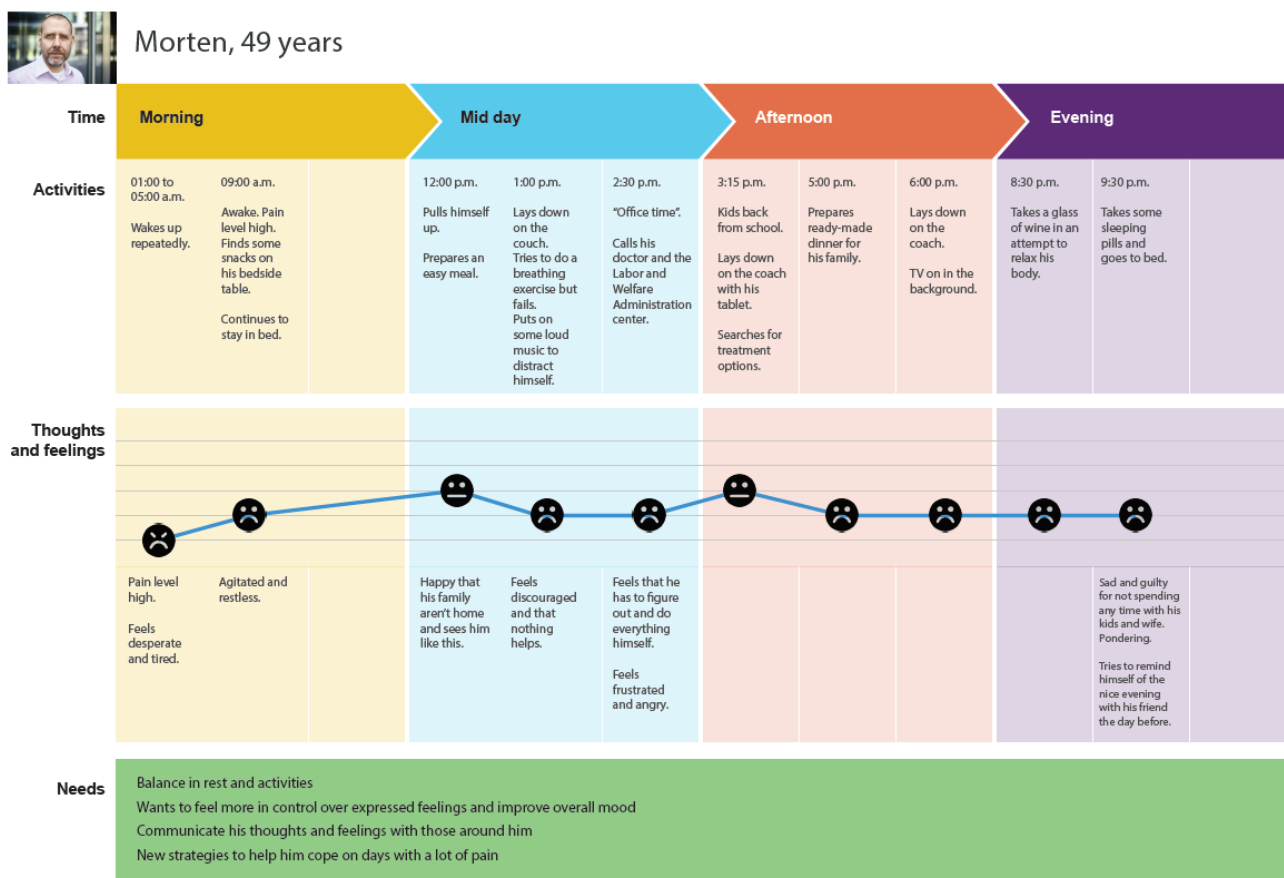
Morten, 49 years

Time

Morning

Mid day

Afternoon

Evening

Activities

01:00 to 05:00 a.m.

Wakes up repeatedly.

09:00 a.m.

Awake. Pain level high. Finds some snacks on his bedside table.

Continues to stay in bed.

12:00 p.m.

Pulls himself up.

Prepares an easy meal.

1:00 p.m.

Lays down on the couch. Tries to do a breathing exercise but fails. Puts on some loud music to distract himself.

2:30 p.m.

"Office time".

Calls his doctor and the Labor and Welfare Administration center.

3:15 p.m.

Kids back from school.

Lays down on the coach with his tablet.

Searches for treatment options.

5:00 p.m.

Prepares ready-made dinner for his family.

6:00 p.m.

Lays down on the coach.

TV on in the background.

8:30 p.m.

Takes a glass of wine in an attempt to relax his body.

9:30 p.m.

Takes some sleeping pills and goes to bed.

Thoughts and feelings

Pain level high.

Feels desperate and tired.

Agitated and restless.

Happy that his family aren't home and sees him like this.

Feels discouraged and that nothing helps.

Feels that he has to figure out and do everything himself.

Feels frustrated and angry.

Sad and guilty for not spending any time with his kids and wife. Pondering.

Tries to remind himself of the nice evening with his friend the day before.

Needs

Balance in rest and activities

Wants to feel more in control over expressed feelings and improve overall mood

Communicate his thoughts and feelings with those around him

New strategies to help him cope on days with a lot of pain